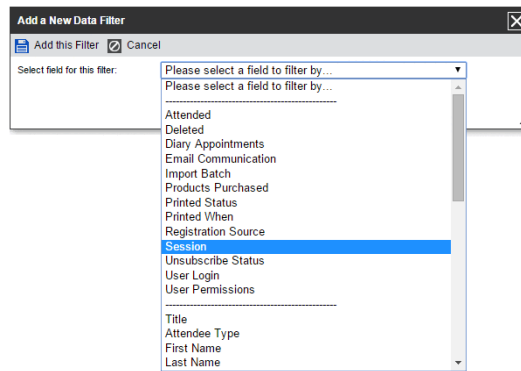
Add a New Data Filter

Add this Filter Cancel

Select field for this filter:

Please select a field to filter by...

Please select a field to filter by...
--------------------------------------------
Attended
Deleted
Diary Appointments
Email Communication
Import Batch
Products Purchased
Printed Status
Printed When
Registration Source
Session
Unsubscribe Status
User Login
User Permissions
--------------------------------------------
Title
Attendee Type
First Name
Last Name